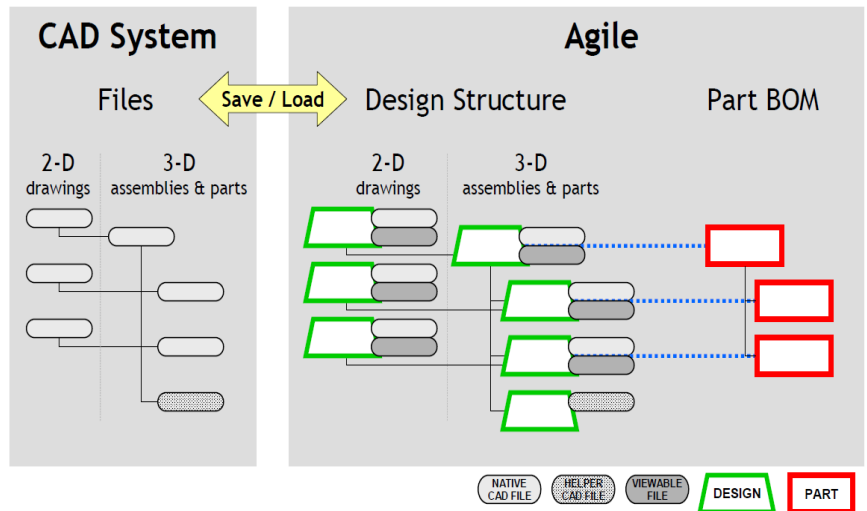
CAD System

Files

Save / Load

2-D
drawings

3-D
assemblies & parts

Agile

Design Structure

Part BOM

2-D
drawings

3-D
assemblies & parts

NATIVE CAD FILE

HELPER CAD FILE

VIEWABLE FILE

DESIGN

PART